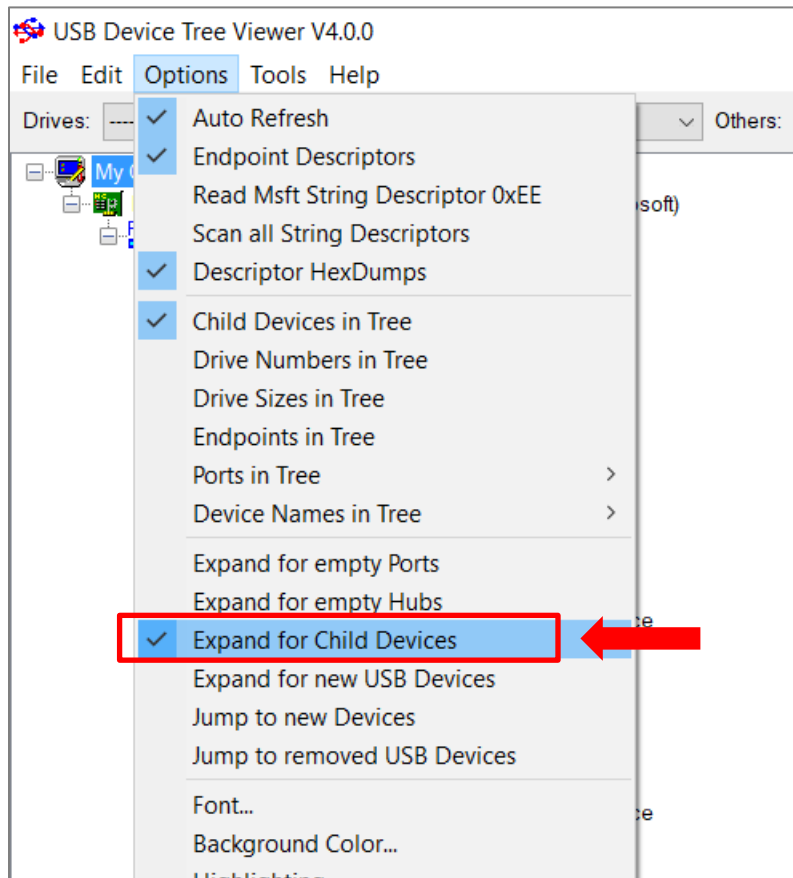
USB Device Tree Viewer V4.0.0

File Edit Options Tools Help

Drives: ---- Others:

My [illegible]

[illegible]soft)

Auto Refresh
Endpoint Descriptors
Read Msft String Descriptor 0xEE
Scan all String Descriptors
Descriptor HexDumps

Child Devices in Tree
Drive Numbers in Tree
Drive Sizes in Tree
Endpoints in Tree
Ports in Tree
Device Names in Tree

Expand for empty Ports
Expand for empty Hubs
Expand for Child Devices
Expand for new USB Devices
Jump to new Devices
Jump to removed USB Devices

Font...
Background Color...
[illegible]